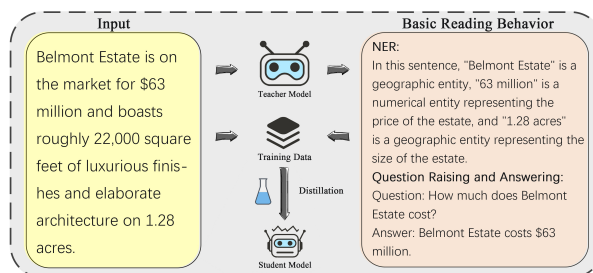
Input

Belmont Estate is on the market for \$63 million and boasts roughly 22,000 square feet of luxurious finishes and elaborate architecture on 1.28 acres.

Teacher Model

Training Data

Distillation

Student Model

Basic Reading Behavior

NER:
In this sentence, "Belmont Estate" is a geographic entity, "63 million" is a numerical entity representing the price of the estate, and "1.28 acres" is a geographic entity representing the size of the estate.

Question Raising and Answering:
Question: How much does Belmont Estate cost?
Answer: Belmont Estate costs \$63 million.